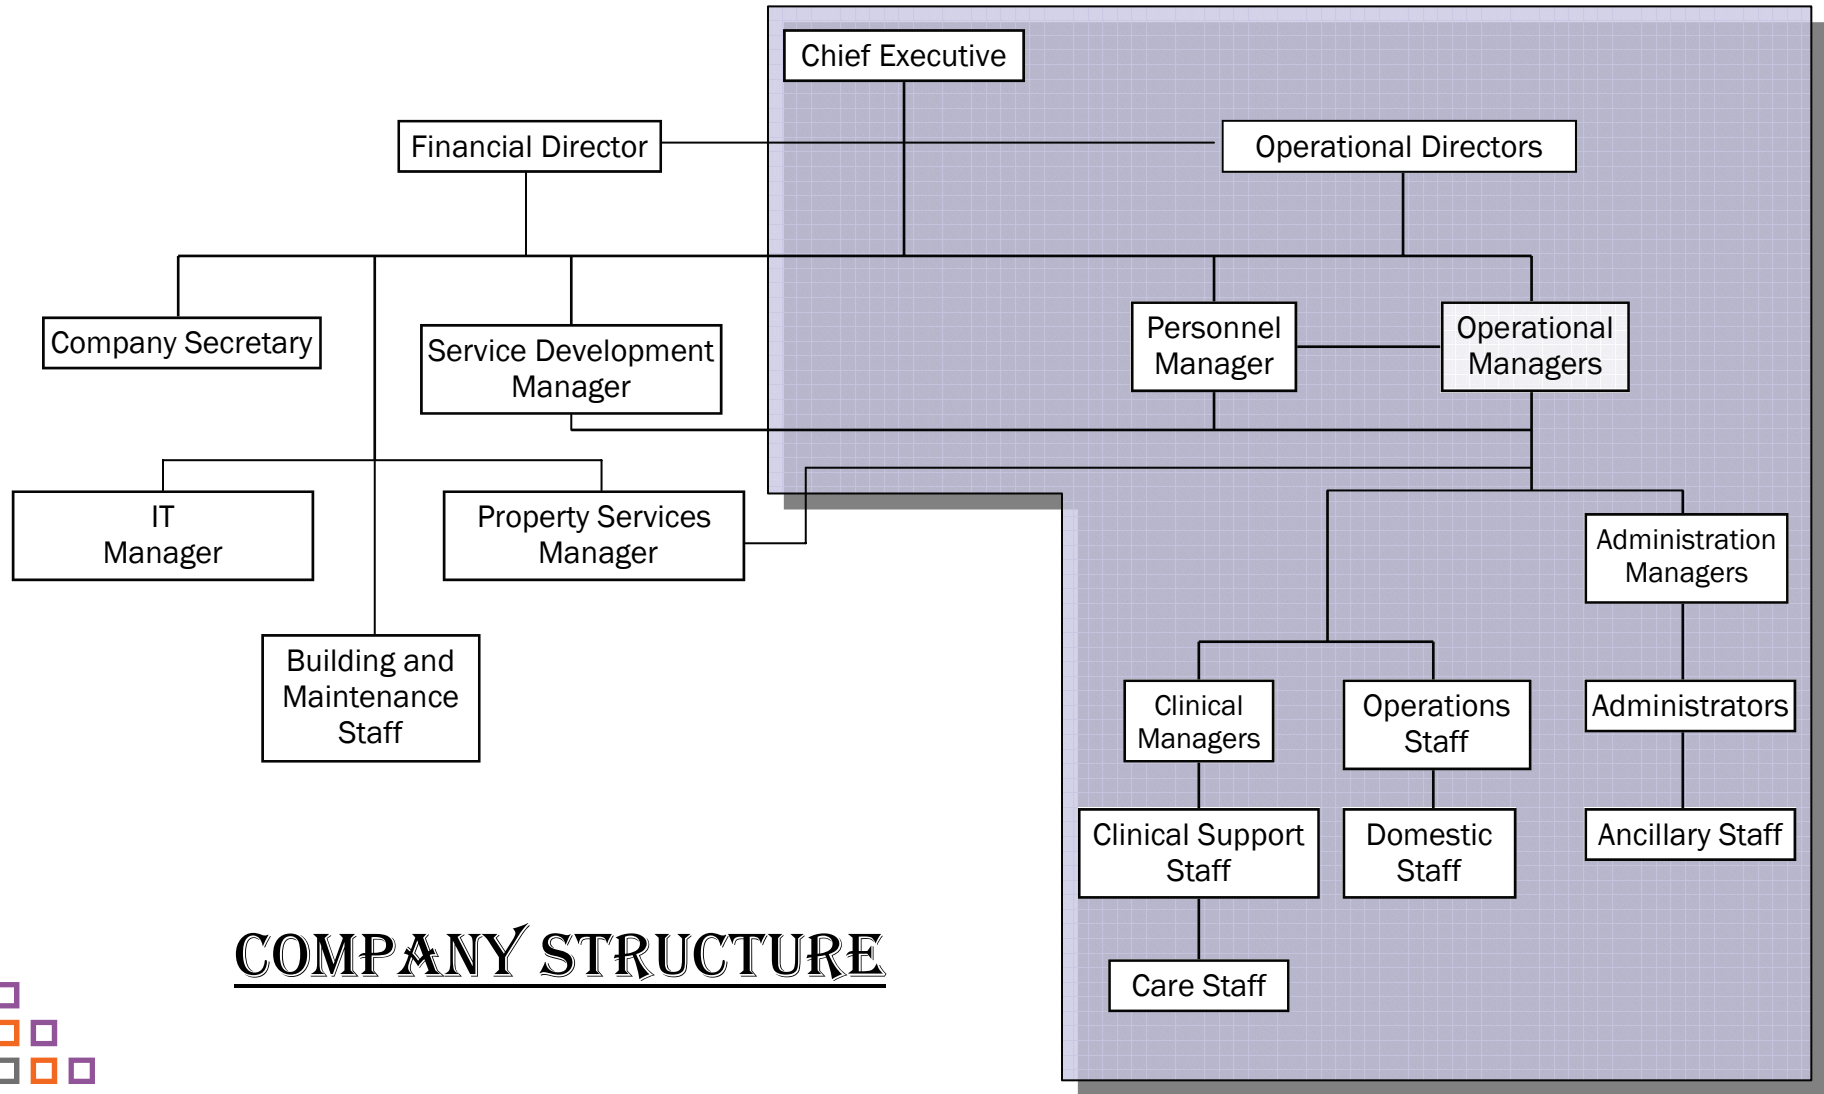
Chief Executive

Financial Director

Operational Directors

Company Secretary

Service Development Manager

Personnel Manager

Operational Managers

IT Manager

Property Services Manager

Administration Managers

Building and Maintenance Staff

Clinical Managers

Operations Staff

Administrators

Clinical Support Staff

Domestic Staff

Ancillary Staff

Care Staff

COMPANY STRUCTURE